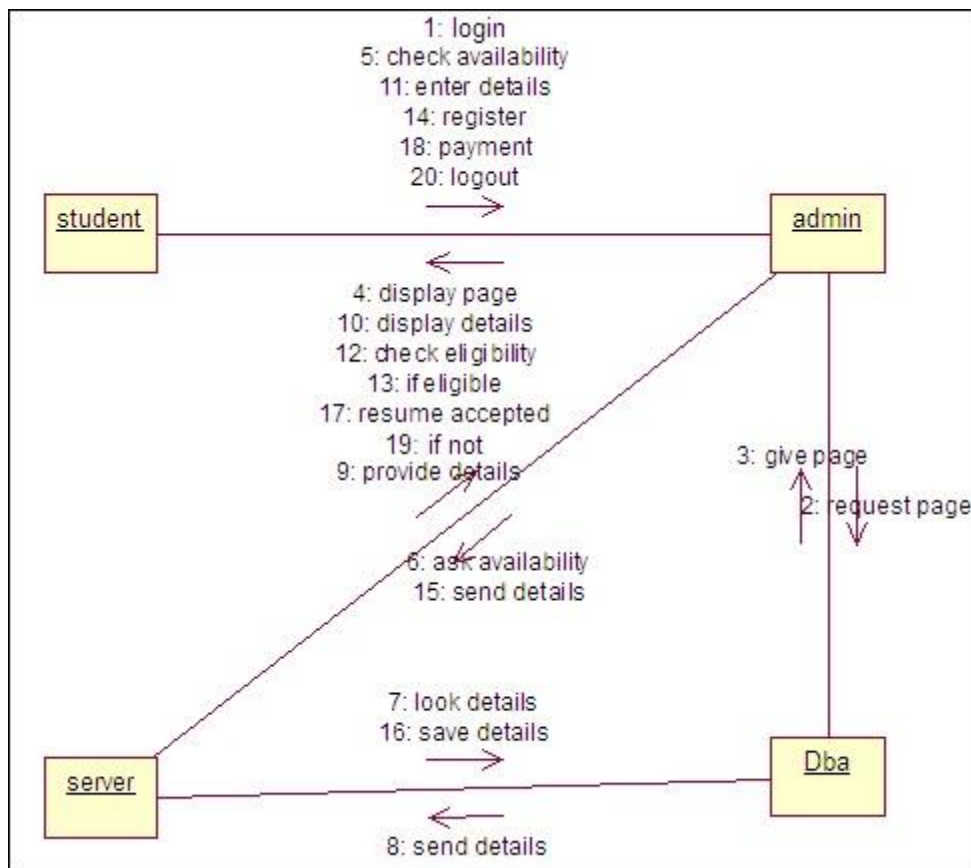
1: login
5: check availability
11: enter details
14: register
18: payment
20: logout

student

admin

4: display page
10: display details
12: check eligibility
13: if eligible
17: resume accepted
19: if not
9: provide details

3: give page

2: request page

6: ask availability
15: send details

7: look details
16: save details

server

Dba

8: send details